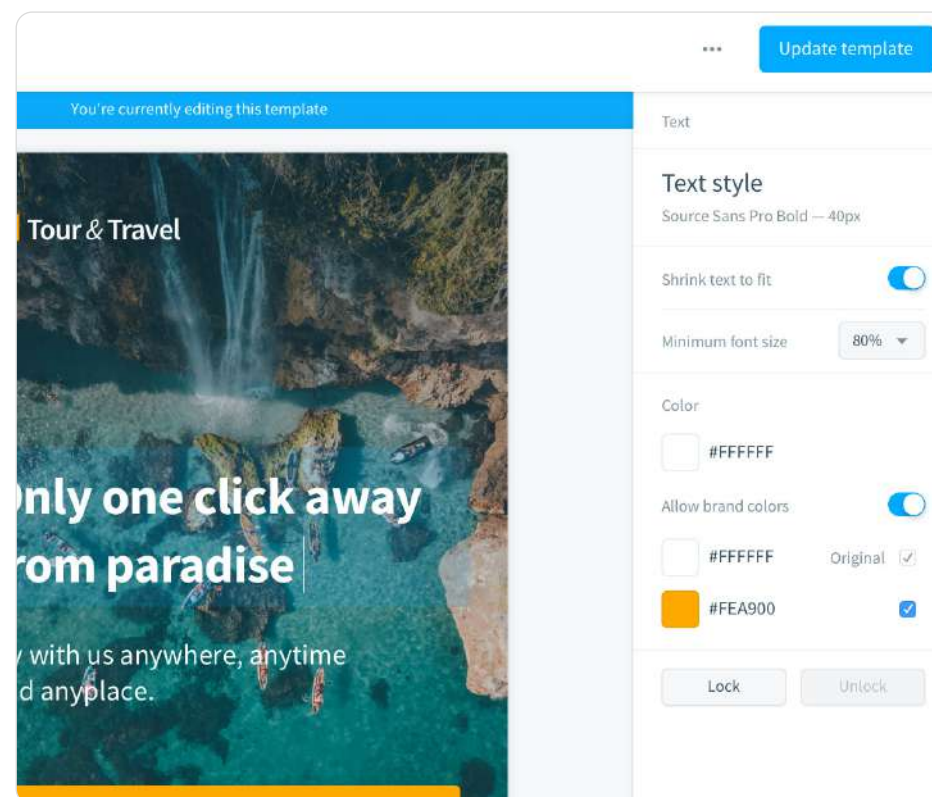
•••
Update template

You're currently editing this template

Tour & Travel

nly one click away
rom paradise

y with us anywhere, anytime
d anyplace.

Text

Text style
Source Sans Pro Bold — 40px

Shrink text to fit

Minimum font size
80%

Color
#FFFFFF

Allow brand colors
#FFFFFF
Original
#FEA900

Lock
Unlock